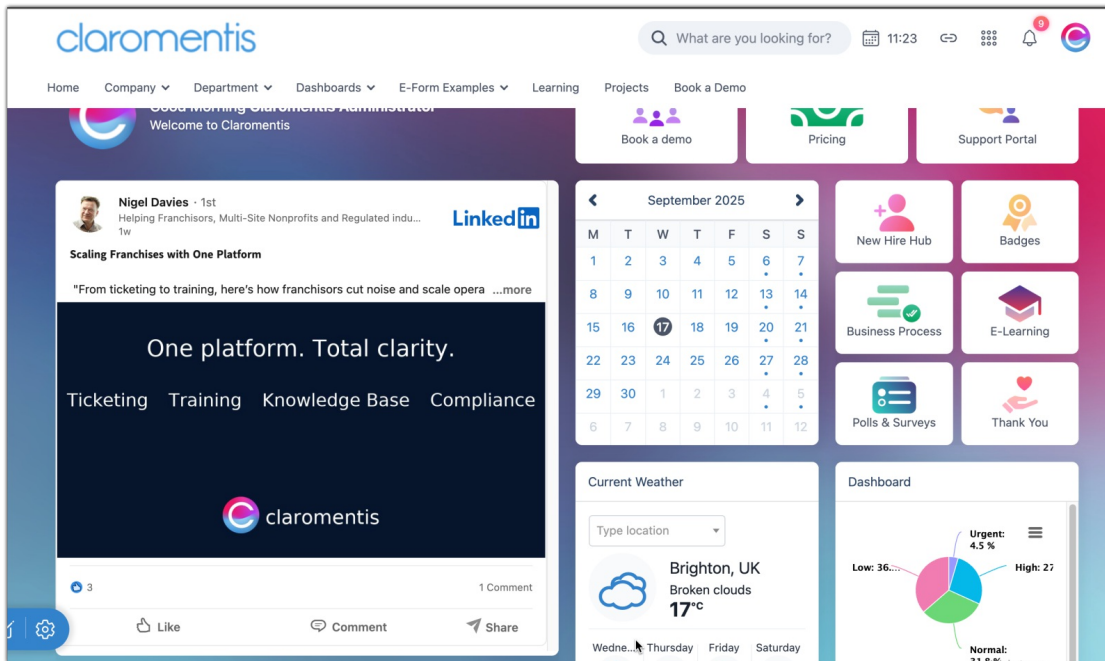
claromentis

What are you looking for?

11:23

9

Home Company Department Dashboards E-Form Examples Learning Projects Book a Demo

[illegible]
Welcome to Claromentis

Book a demo

Pricing

Support Portal

Nigel Davies · 1st
Helping Franchisors, Multi-Site Nonprofits and Regulated indu...
1w

LinkedIn

Scaling Franchises with One Platform

"From ticketing to training, here's how franchisors cut noise and scale opera ...more

One platform. Total clarity.

Ticketing Training Knowledge Base Compliance

claromentis

3

1 Comment

Like Comment Share

September 2025

| M | T | W | T | F | S | S |
|---|---|---|---|---|---|---|
| 1 | 2 | 3 | 4 | 5 | 6 | 7 |
| 8 | 9 | 10 | 11 | 12 | 13 | 14 |
| 15 | 16 | 17 | 18 | 19 | 20 | 21 |
| 22 | 23 | 24 | 25 | 26 | 27 | 28 |
| 29 | 30 | 1 | 2 | 3 | 4 | 5 |
| 6 | 7 | 8 | 9 | 10 | 11 | 12 |

New Hire Hub

Badges

Business Process

E-Learning

Polls & Surveys

Thank You

Current Weather

Type location

Brighton, UK
Broken clouds
17°C

Wedne... Thursday Friday Saturday

Dashboard

Urgent: 4.5 %

Low: 36....

High: 27

Normal: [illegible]